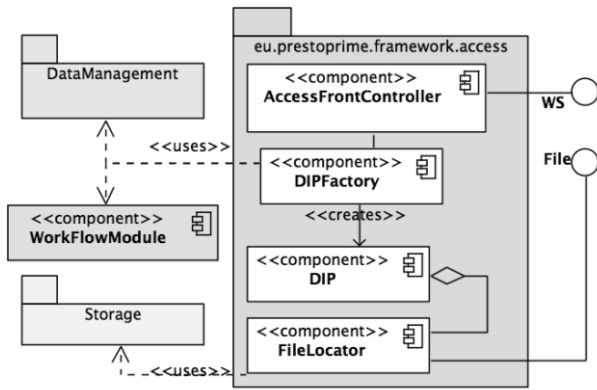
eu.prestoprime.framework.access

DataManagement

<<component>>
AccessFrontController

WS

File

<<uses>>

<<component>>
DIPFactory

<<component>>
WorkFlowModule

<<creates>>

<<component>>
DIP

Storage

<<component>>
FileLocator

<<uses>>